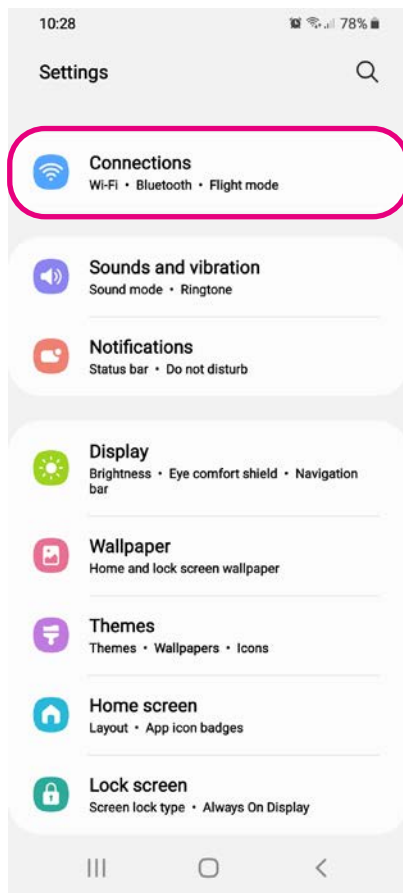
10:28 78%

Settings

Connections
Wi-Fi • Bluetooth • Flight mode

Sounds and vibration
Sound mode • Ringtone

Notifications
Status bar • Do not disturb

Display
Brightness • Eye comfort shield • Navigation bar

Wallpaper
Home and lock screen wallpaper

Themes
Themes • Wallpapers • Icons

Home screen
Layout • App icon badges

Lock screen
Screen lock type • Always On Display